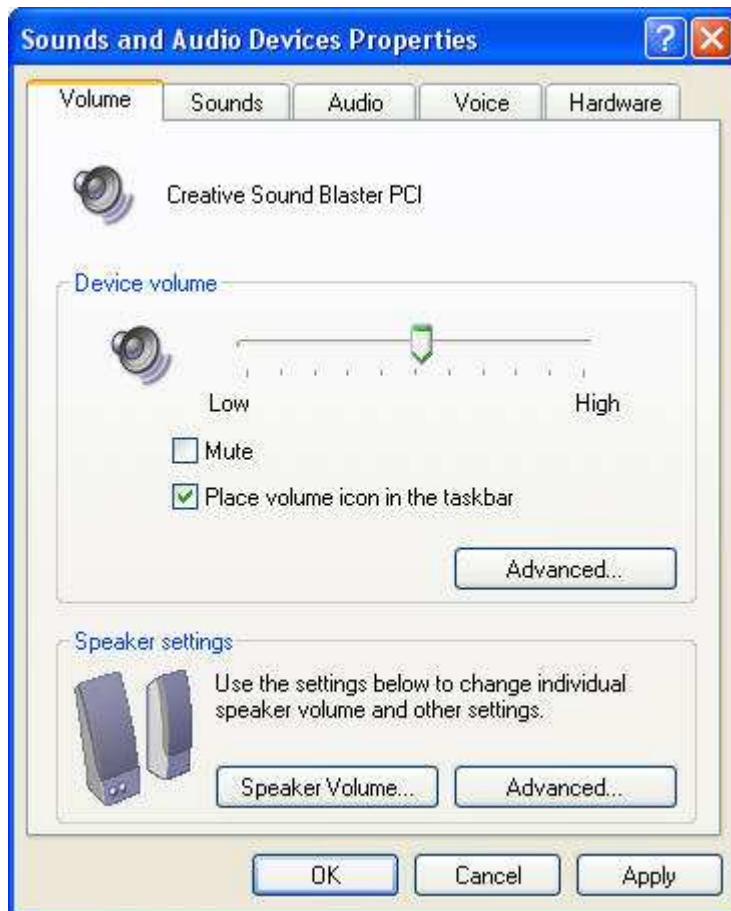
Sounds and Audio Devices Properties

?

Volume

Sounds

Audio

Voice

Hardware

Creative Sound Blaster PCI

Device volume

Low

High

Mute

Place volume icon in the taskbar

Advanced...

Speaker settings

Use the settings below to change individual speaker volume and other settings.

Speaker Volume...

Advanced...

OK

Cancel

Apply